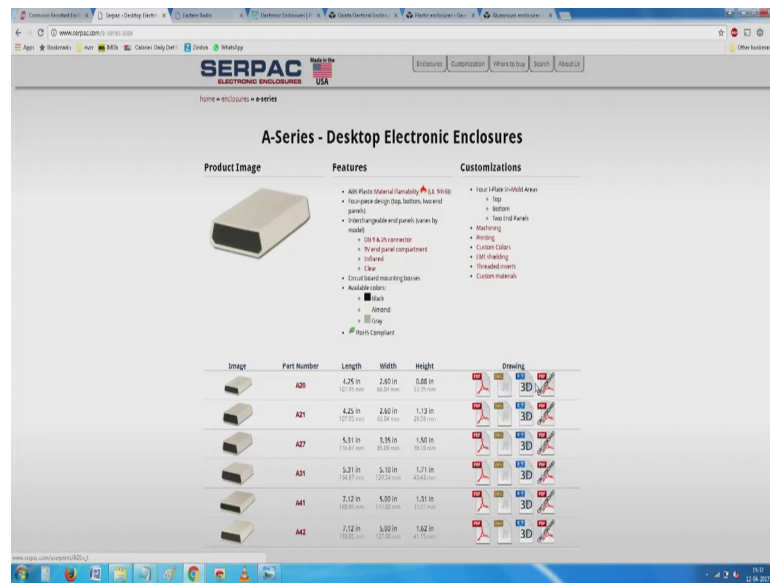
Corrosion Resistant Encl × | Serpac - Desktop Electro × | Eastern Radio × | Electronic Enclosures | × | Granite Electrical Enclosu × | Plastic enclosures - Goo × | Aluminium enclosures - × |

www.serpac.com/a-series.aspx

Apps | Bookmarks | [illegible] | IMDb | Calories Daily Diet | Zimbra | WhatsApp | Other bookmarks

SERPAC ELECTRONIC ENCLOSURES Made in the USA

Enclosures | Customization | Where to buy | Search | About Us

home » enclosures » a-series

A-Series - Desktop Electronic Enclosures

Product Image

Features

- ABS Plastic Material Flamability (UL 94HB)
- Four-piece design (top, bottom, two end panels)
- Interchangeable end panels (varies by model):
  - DB 9 & 25 connector
  - 9V end panel compartment
  - Infrared
  - Clear
- Circuit board mounting bosses
- Available colors:
  - Black
  - Almond
  - Gray
- RoHS Compliant

Customizations

- Four I-Plate In-Mold Areas
  - Top
  - Bottom
  - Two End Panels
- Machining
- Printing
- Custom Colors
- EMI shielding
- Threaded inserts
- Custom materials

| Image | Part Number | Length | Width | Height | Drawing |
|---|---|---|---|---|---|
| | A20 | 4.25 in 107.95 mm | 2.60 in 66.04 mm | 0.88 in 22.35 mm | 3D |
| | A21 | 4.25 in 107.95 mm | 2.60 in 66.04 mm | 1.13 in 28.70 mm | 3D |
| | A27 | 5.31 in 134.87 mm | 3.35 in 85.09 mm | 1.50 in 38.10 mm | 3D |
| | A31 | 5.31 in 134.87 mm | 5.10 in 129.54 mm | 1.71 in 43.43 mm | 3D |
| | A41 | 7.12 in 180.85 mm | 5.00 in 127.00 mm | 1.31 in 33.27 mm | 3D |
| | A42 | 7.12 in 180.85 mm | 5.00 in 127.00 mm | 1.62 in 41.15 mm | 3D |

www.serpac.com/userprints/A20.c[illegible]

15:37
12-04-2017